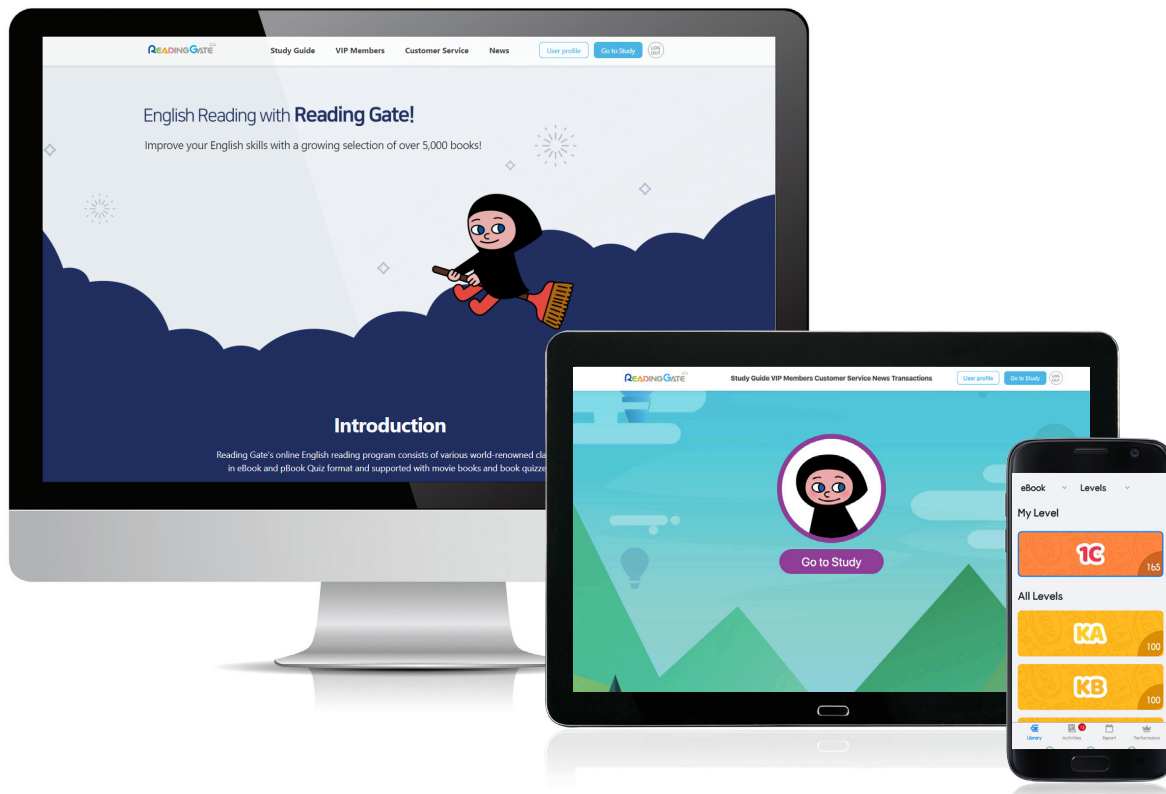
READING GATE

Study Guide VIP Members Customer Service News

User profile Go to Study LOG OUT

English Reading with Reading Gate!

Improve your English skills with a growing selection of over 5,000 books!

Introduction

Reading Gate's online English reading program consists of various world-renowned cla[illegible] in eBook and pBook Quiz format and supported with movie books and book quizze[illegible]

READING GATE

Study Guide VIP Members Customer Service News Transactions

User profile Go to Study LOG OUT

Go to Study

eBook Levels

My Level

1C

165

All Levels

KA

100

KB

100

Library Activities Report Performance